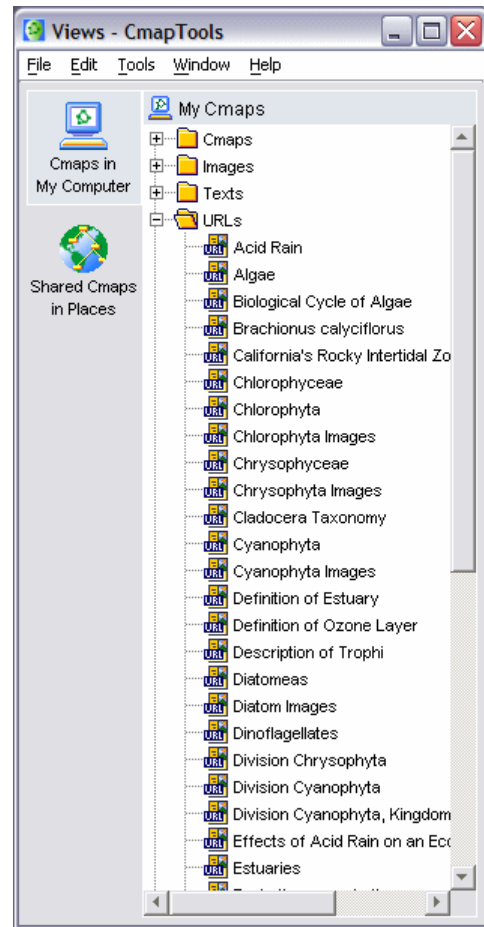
Views - CmapTools

File Edit Tools Window Help

Cmaps in My Computer

Shared Cmaps in Places

My Cmaps

Cmaps
Images
Texts
URLs
URL Acid Rain
URL Algae
URL Biological Cycle of Algae
URL Brachionus calyciflorus
URL California's Rocky Intertidal Zo
URL Chlorophyceae
URL Chlorophyta
URL Chlorophyta Images
URL Chrysophyceae
URL Chrysophyta Images
URL Cladocera Taxonomy
URL Cyanophyta
URL Cyanophyta Images
URL Definition of Estuary
URL Definition of Ozone Layer
URL Description of Trophi
URL Diatomeas
URL Diatom Images
URL Dinoflagellates
URL Division Chrysophyta
URL Division Cyanophyta
URL Division Cyanophyta, Kingdom
URL Effects of Acid Rain on an Ec
URL Estuaries
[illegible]